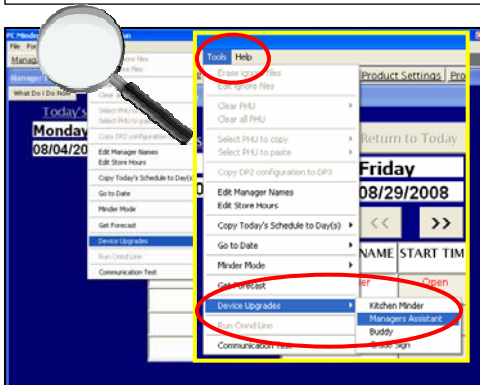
PC Minder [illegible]
File For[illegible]
Manag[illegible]
Manager T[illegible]
What Do I Do Now
Today's
Monday
08/04/20

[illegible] files
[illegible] files
Clear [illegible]
Select PH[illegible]
Select PH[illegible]
Copy DP2 configuration
Edit Manager Names
Edit Store Hours
Copy Today's Schedule to Day(s)
Go to Date
Minder Mode
Get Forecast
Device Upgrades
Run Cmd Line
Communication Text

Tools Help
Erase ignore files
Edit ignore files
Clear PHU
Clear all PHU
Select PHU to copy
Select PHU to paste
Copy DP2 configuration to DP3
Edit Manager Names
Edit Store Hours
Copy Today's Schedule to Day(s)
Go to Date
Minder Mode
Get Forecast
Device Upgrades
Run Cmd Line
Communication Text

Product Settings
Pro
Return to Today
Friday
08/29/2008
<<
>>
NAME
START TIM
Open

Kitchen Minder
Managers Assistant
Buddy
Grade Sign